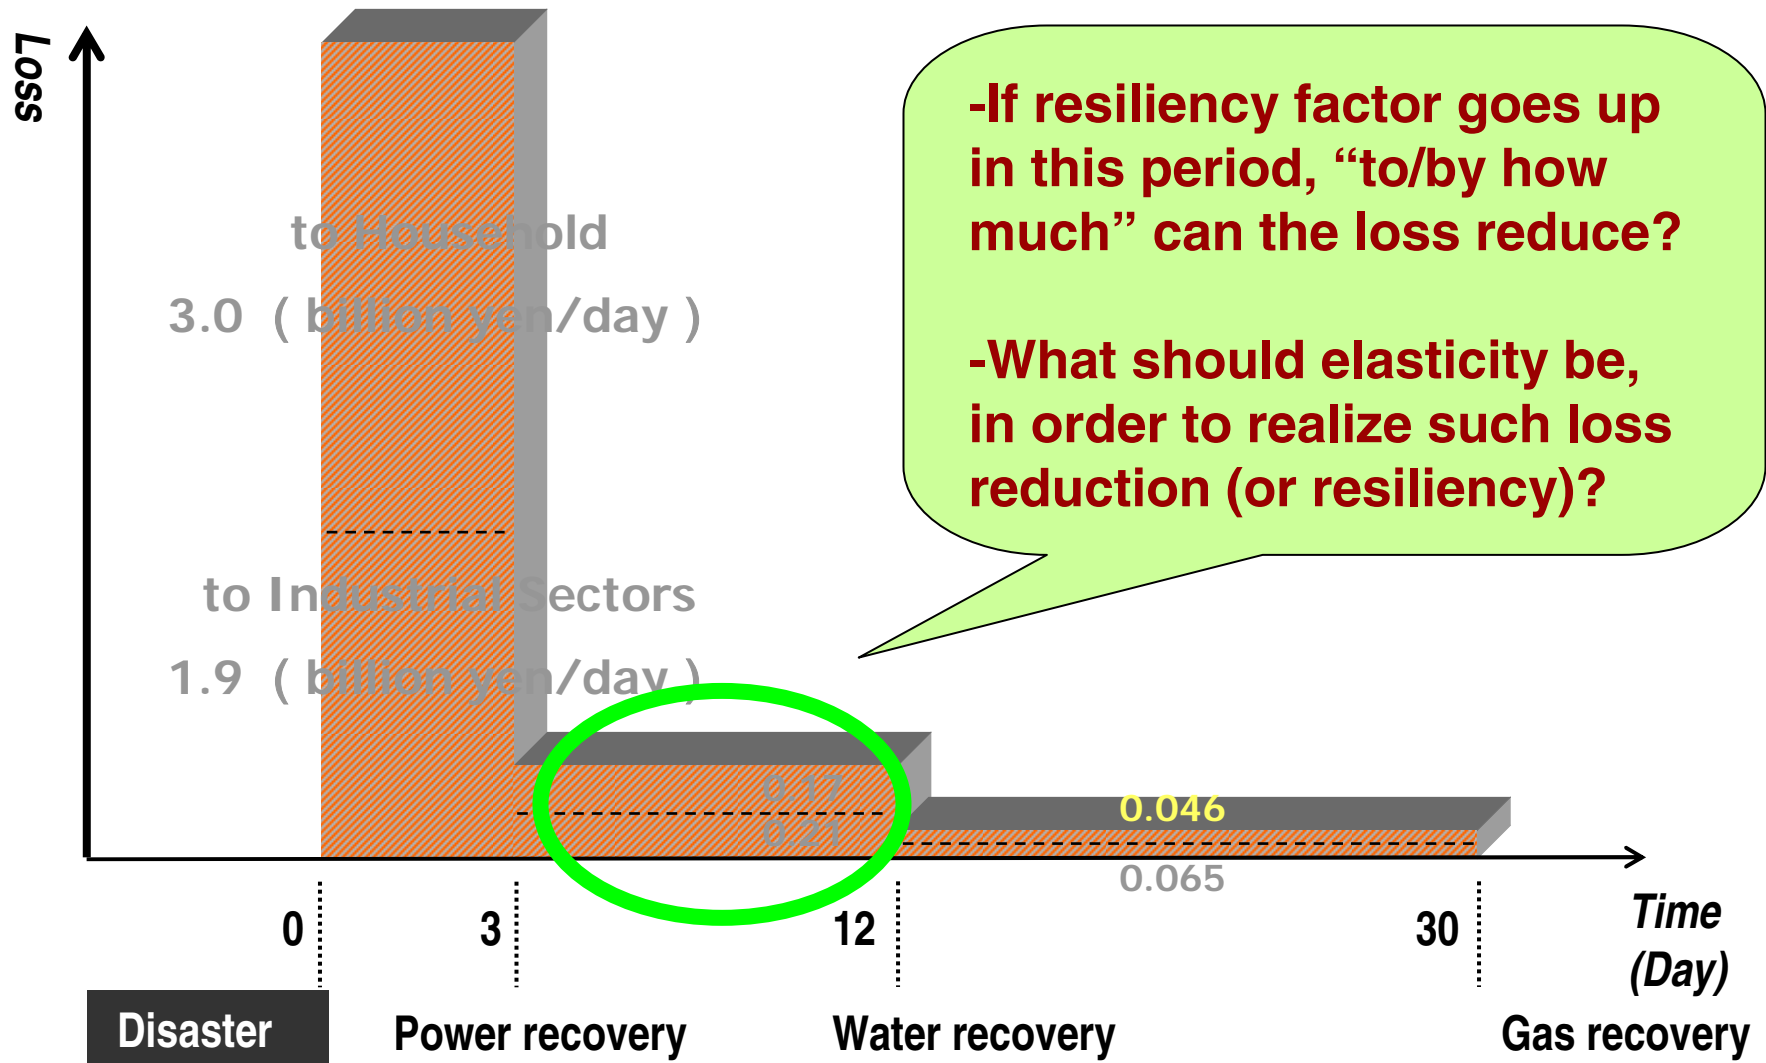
Loss

to Household

3.0 ( billion yen/day )

to Industrial Sectors

1.9 ( billion yen/day )

-If resiliency factor goes up in this period, “to/by how much” can the loss reduce?

-What should elasticity be, in order to realize such loss reduction (or resiliency)?

0.17

0.21

0.046

0.065

0

3

12

30

Time (Day)

Disaster

Power recovery

Water recovery

Gas recovery